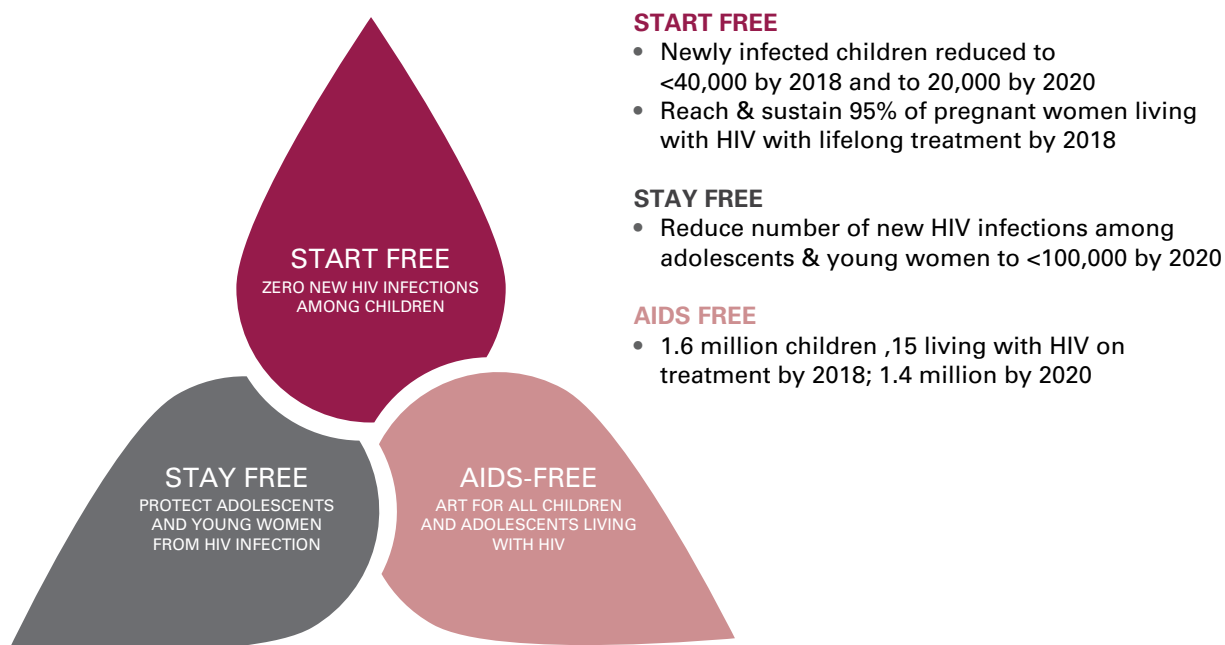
START FREE
ZERO NEW HIV INFECTIONS AMONG CHILDREN

STAY FREE
PROTECT ADOLESCENTS AND YOUNG WOMEN FROM HIV INFECTION

AIDS-FREE
ART FOR ALL CHILDREN AND ADOLESCENTS LIVING WITH HIV

START FREE
• Newly infected children reduced to <40,000 by 2018 and to 20,000 by 2020
• Reach & sustain 95% of pregnant women living with HIV with lifelong treatment by 2018

STAY FREE
• Reduce number of new HIV infections among adolescents & young women to <100,000 by 2020

AIDS FREE
• 1.6 million children ,15 living with HIV on treatment by 2018; 1.4 million by 2020